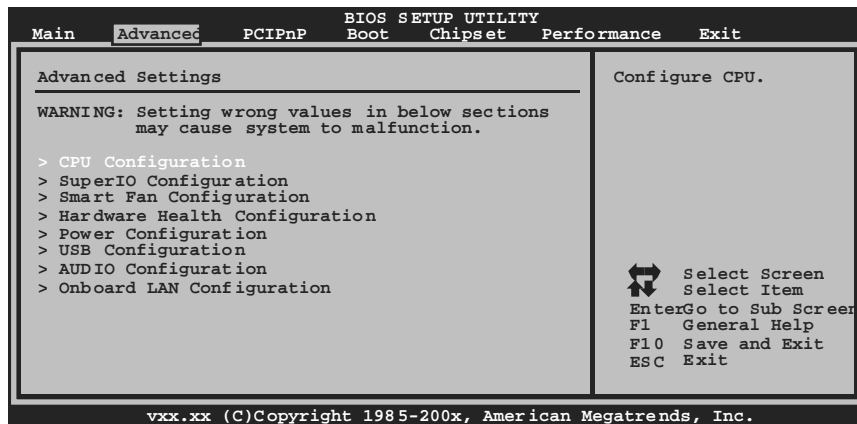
BIOS SETUP UTILITY

Main Advanced PCIPnP Boot Chipset Performance Exit

Advanced Settings

WARNING: Setting wrong values in below sections may cause system to malfunction.

> CPU Configuration
> SuperIO Configuration
> Smart Fan Configuration
> Hardware Health Configuration
> Power Configuration
> USB Configuration
> AUDIO Configuration
> Onboard LAN Configuration

Configure CPU.

Select Screen
Select Item
EnterGo to Sub Screen
F1 General Help
F10 Save and Exit
ESC Exit

vxx.xx (C)Copyright 1985-200x, American Megatrends, Inc.